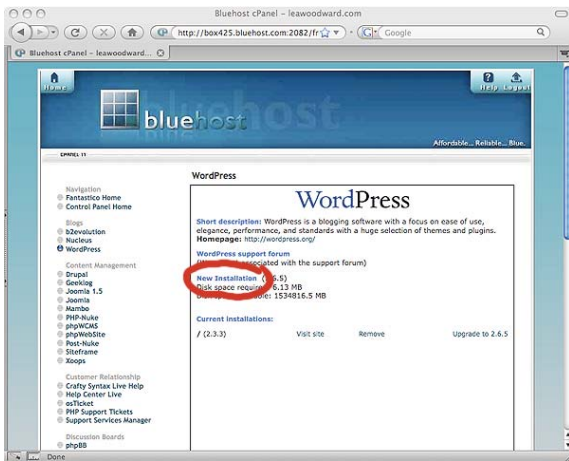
Bluehost cPanel - leawoodward.com

http://box425.bluehost.com:2082/fr

Google

Bluehost cPanel - leawoodward...

Home

Help Logout

bluehost

Affordable... Reliable... Blue.

CPANEL 11

WordPress

Navigation
Fantastico Home
Control Panel Home

Blogs
b2evolution
Nucleus
WordPress

Content Management
Drupal
Geeklog
Joomla 1.5
Joomla
Mambo
PHP-Nuke
phpWCMS
phpWebSite
Post-Nuke
Siteframe
Xoops

Customer Relationship
Crafty Syntax Live Help
Help Center Live
osTicket
PHP Support Tickets
Support Services Manager

Discussion Boards
phpBB

WordPress

Short description: WordPress is a blogging software with a focus on ease of use, elegance, performance, and standards with a huge selection of themes and plugins.
Homepage: http://wordpress.org/

WordPress support forum
([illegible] associated with the support forum)

New Installation ([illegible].6.5)
Disk space require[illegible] 6.13 MB
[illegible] 1534816.5 MB

Current installations:

| / (2.3.3) | Visit site | Remove | Upgrade to 2.6.5 |
|---|---|---|---|

Done